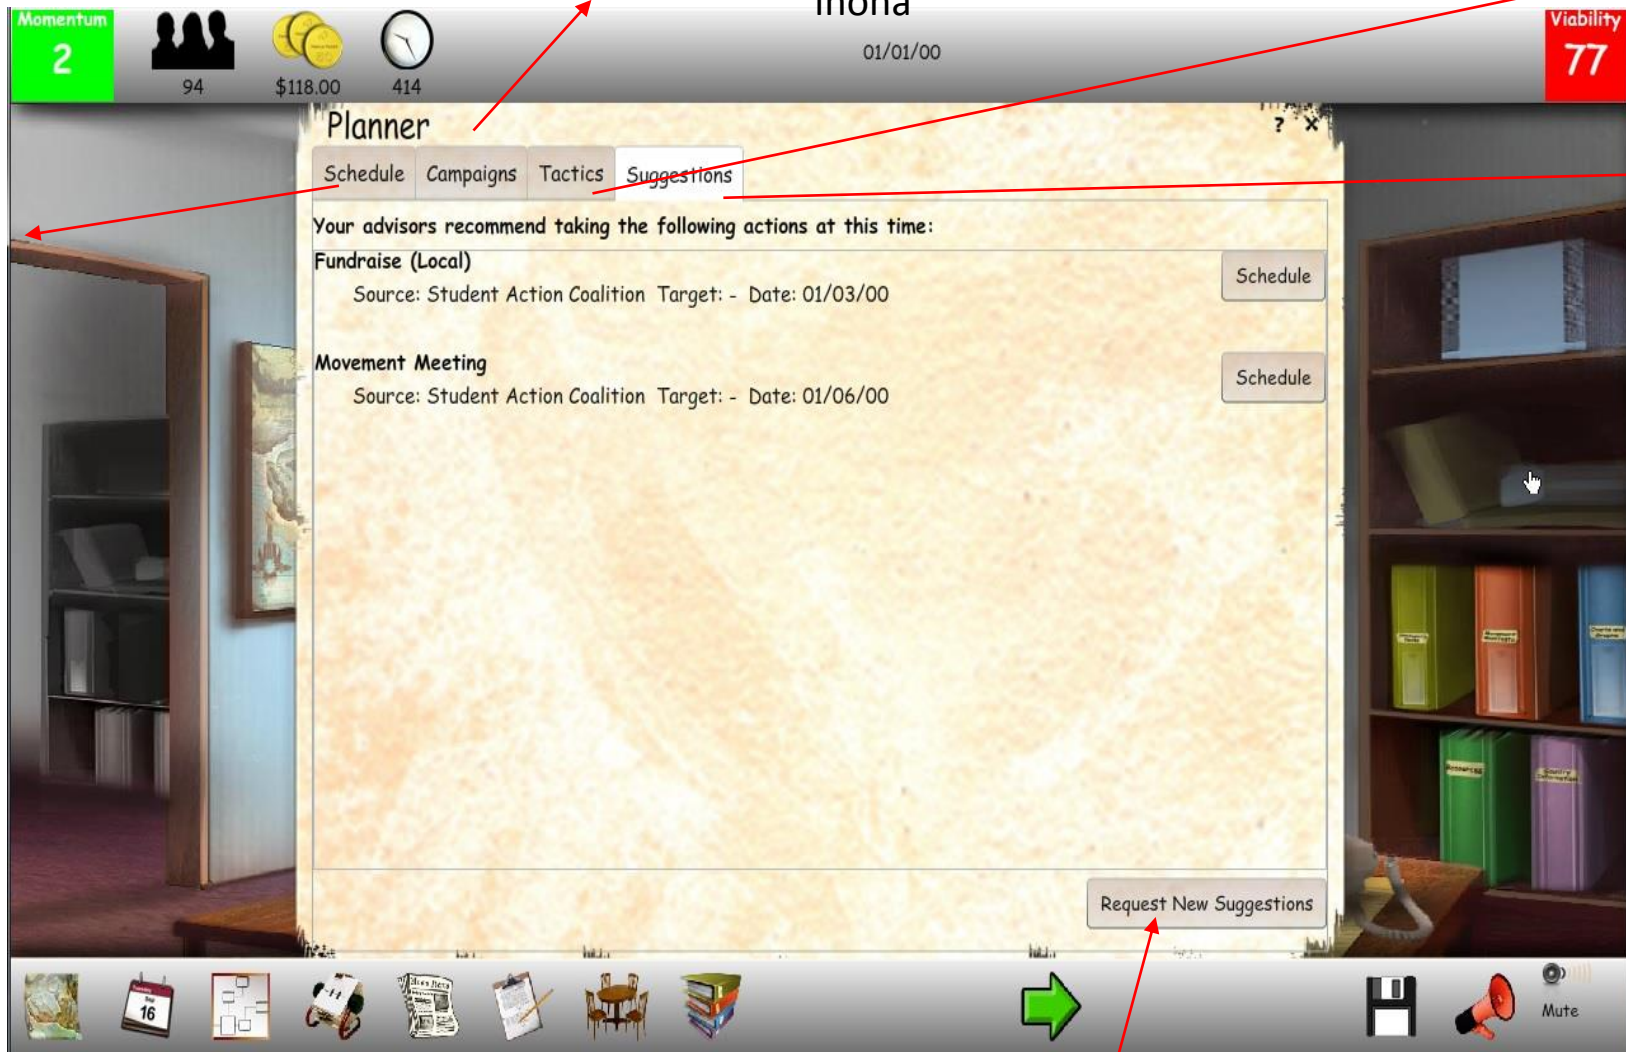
Momentum
2

94

$118.00

414

lnona

01/01/00

Viability
77

Planner

? ×

Schedule | Campaigns | Tactics | Suggestions

Your advisors recommend taking the following actions at this time:

Fundraise (Local)
Source: Student Action Coalition Target: - Date: 01/03/00

Schedule

Movement Meeting
Source: Student Action Coalition Target: - Date: 01/06/00

Schedule

Request New Suggestions

16

Mute